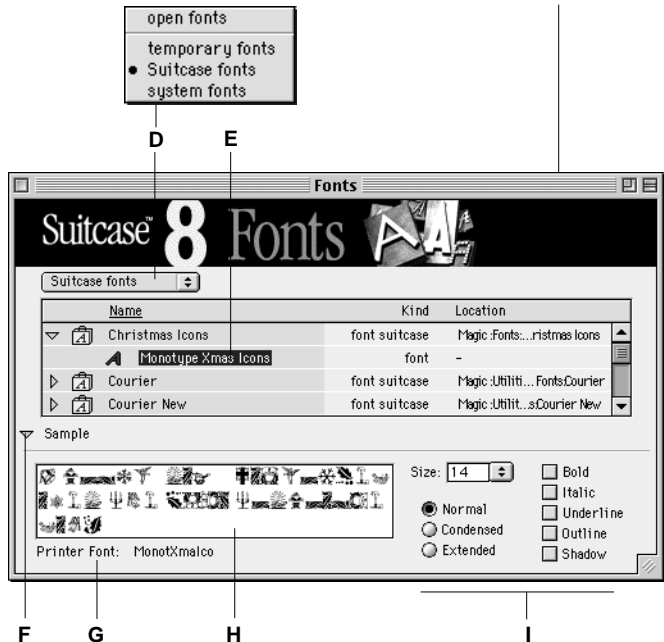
open fonts
temporary fonts
• Suitcase fonts
system fonts

D
E

Fonts

Suitcase™ 8 Fonts

Suitcase fonts

| | Name | Kind | Location |
|---|---|---|---|
| ▽ | Christmas Icons | font suitcase | Magic :Fonts:...ristmas Icons |
| | Monotype Xmas Icons | font | – |
| ▷ | Courier | font suitcase | Magic :Utiliti...Fonts:Courier |
| ▷ | Courier New | font suitcase | Magic :Utilit...s:Courier New |

Sample

Size: 14

Normal
Condensed
Extended

Bold
Italic
Underline
Outline
Shadow

Printer Font: MonotXmaIco

F G H I